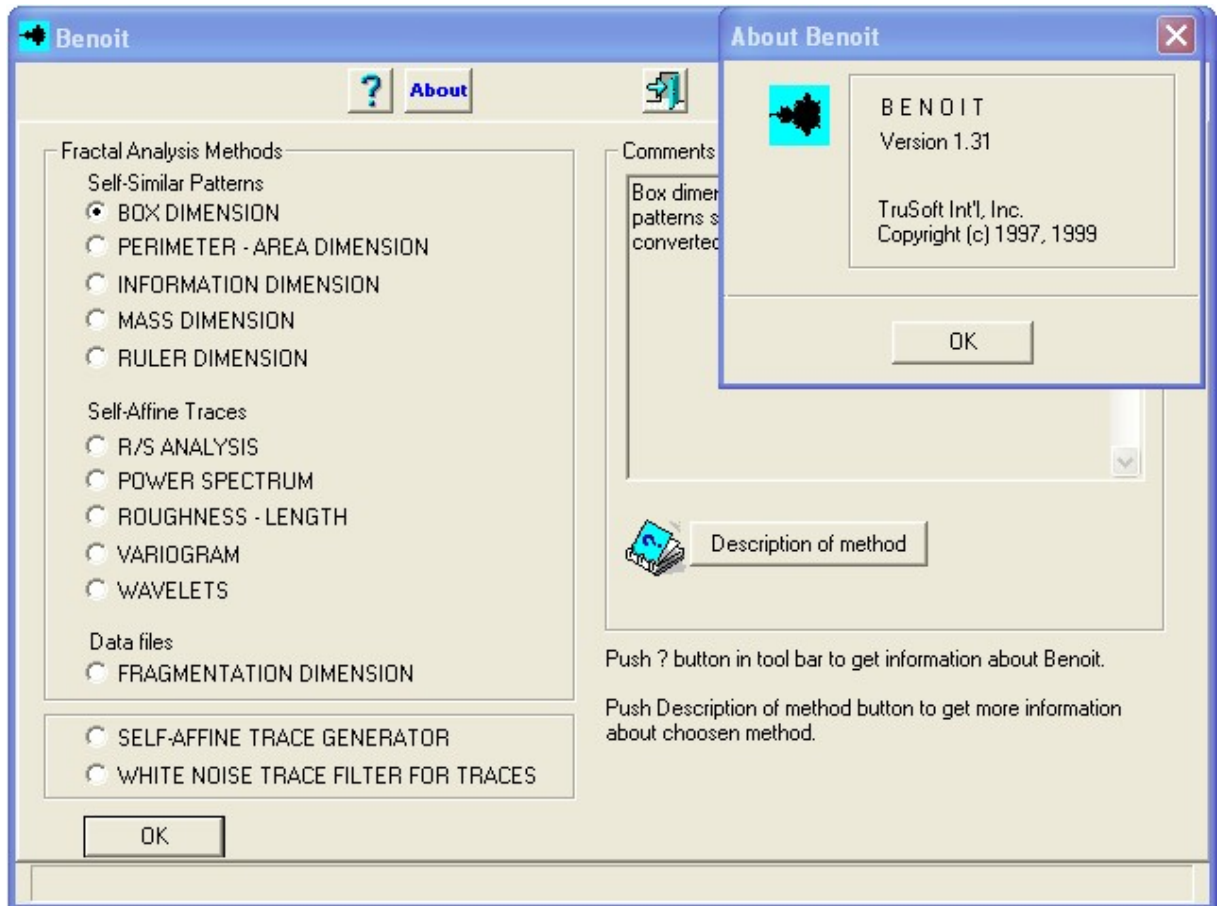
Benoit

? About

Fractal Analysis Methods
Self-Similar Patterns
BOX DIMENSION
PERIMETER - AREA DIMENSION
INFORMATION DIMENSION
MASS DIMENSION
RULER DIMENSION

Self-Affine Traces
R/S ANALYSIS
POWER SPECTRUM
ROUGHNESS - LENGTH
VARIOGRAM
WAVELETS

Data files
FRAGMENTATION DIMENSION

SELF-AFFINE TRACE GENERATOR
WHITE NOISE TRACE FILTER FOR TRACES

OK

Comments

Box dimer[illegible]
patterns s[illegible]
convertec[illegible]

Description of method

Push ? button in tool bar to get information about Benoit.

Push Description of method button to get more information about choosen method.

About Benoit

BENOIT
Version 1.31

TruSoft Int'l, Inc.
Copyright (c) 1997, 1999

OK